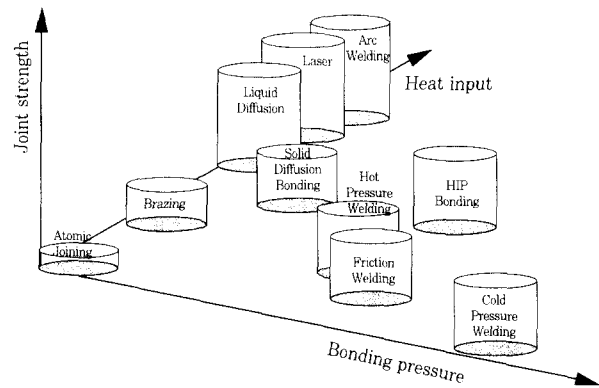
Joint strength

Heat input

Bonding pressure

Arc Welding

Laser

Liquid Diffusion

Solid Diffusion Bonding

Brazing

Atomic Joining

Hot Pressure Welding

HIP Bonding

Friction Welding

Cold Pressure Welding